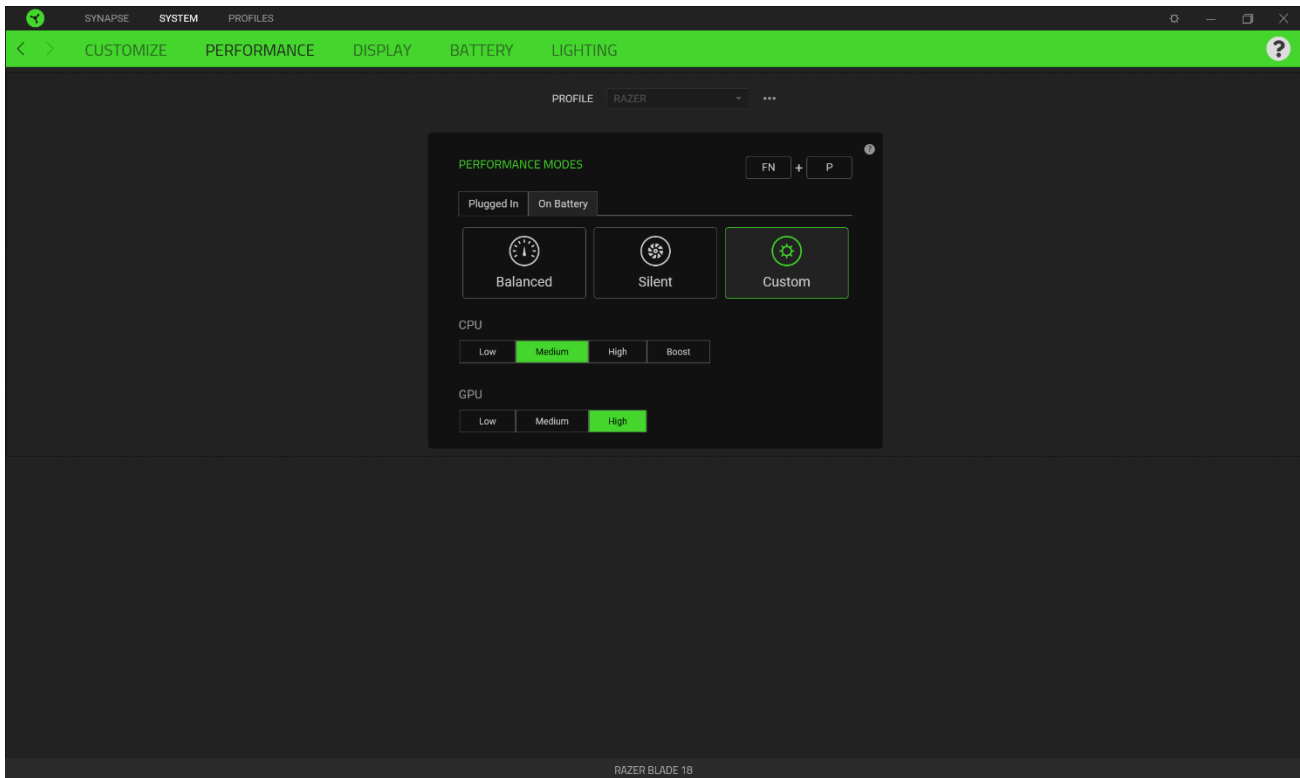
SYNAPSE SYSTEM PROFILES

CUSTOMIZE PERFORMANCE DISPLAY BATTERY LIGHTING

?

PROFILE RAZER •••

PERFORMANCE MODES

FN + P

Plugged In On Battery

Balanced Silent Custom

CPU

Low Medium High Boost

GPU

Low Medium High

RAZER BLADE 18